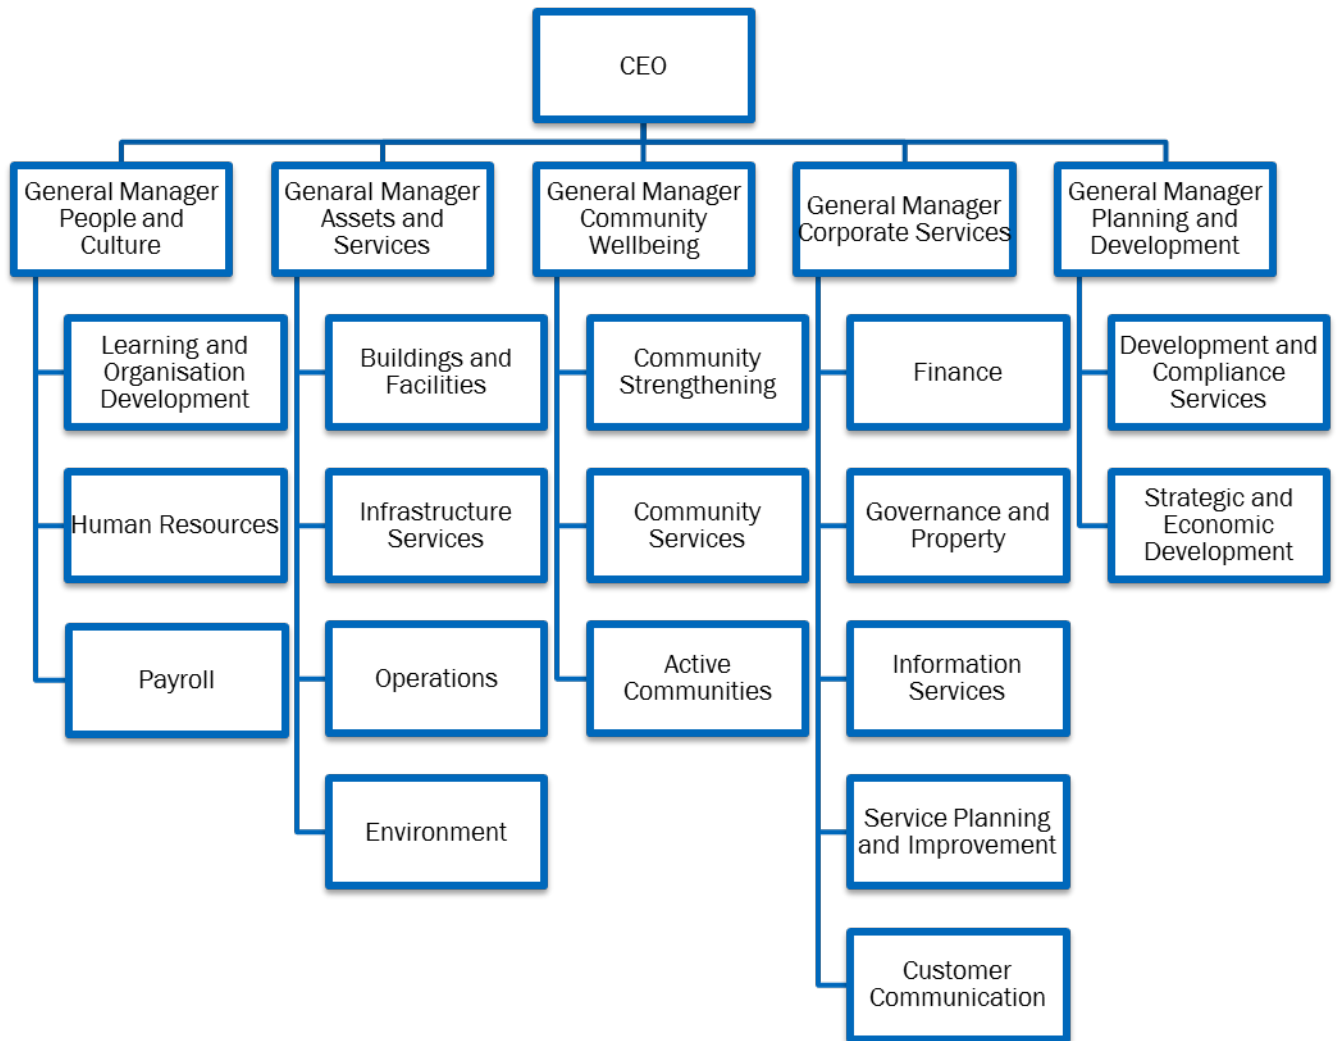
CEO

General Manager People and Culture

Learning and Organisation Development

Human Resources

Payroll

Genaral Manager Assets and Services

Buildings and Facilities

Infrastructure Services

Operations

Environment

General Manager Community Wellbeing

Community Strengthening

Community Services

Active Communities

General Manager Corporate Services

Finance

Governance and Property

Information Services

Service Planning and Improvement

Customer Communication

General Manager Planning and Development

Development and Compliance Services

Strategic and Economic Development